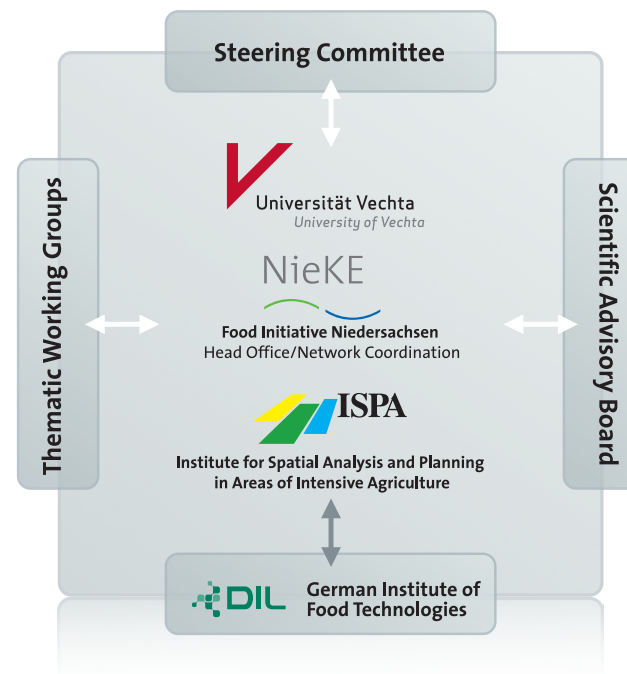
Steering Committee

Thematic Working Groups

Universität Vechta
University of Vechta

NieKE

Food Initiative Niedersachsen
Head Office/Network Coordination

ISPA

Institute for Spatial Analysis and Planning in Areas of Intensive Agriculture

Scientific Advisory Board

DIL

German Institute of Food Technologies